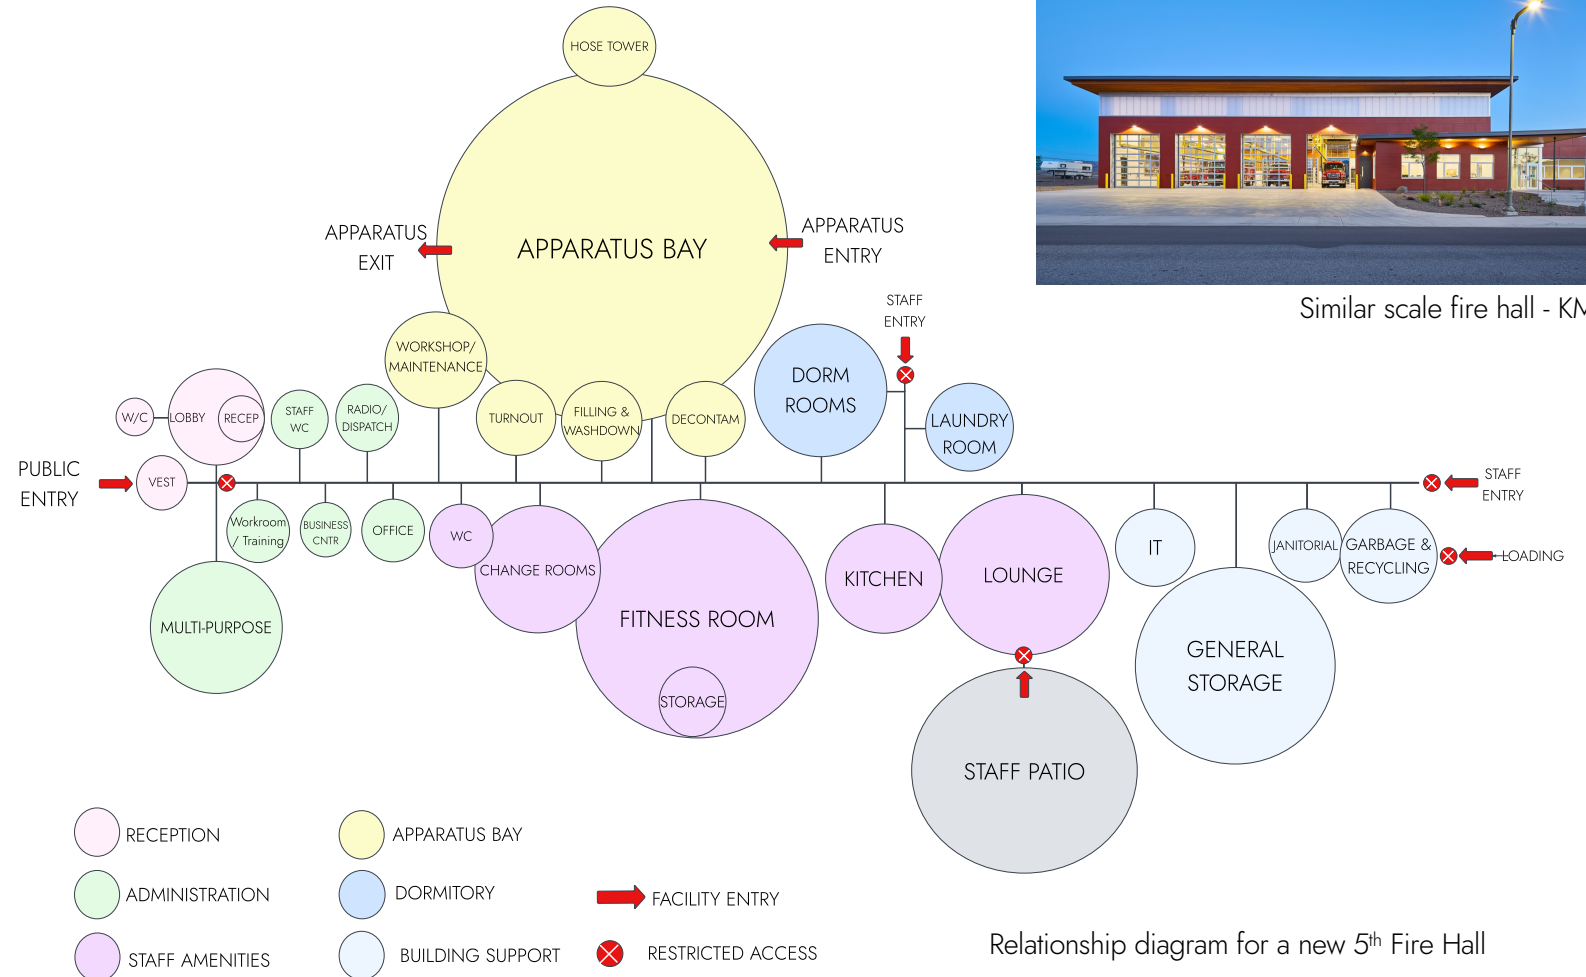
HOSE TOWER

APPARATUS EXIT

APPARATUS BAY

APPARATUS ENTRY

Similar scale fire hall - KM

STAFF ENTRY

WORKSHOP/ MAINTENANCE

DORM ROOMS

LAUNDRY ROOM

W/C

LOBBY

RECEP

STAFF WC

RADIO/ DISPATCH

TURNOUT

FILLING & WASHDOWN

DECONTAM

PUBLIC ENTRY

VEST

STAFF ENTRY

Workroom / Training

BUSINESS CNTR

OFFICE

WC

CHANGE ROOMS

KITCHEN

LOUNGE

IT

JANITORIAL

GARBAGE & RECYCLING

LOADING

MULTI-PURPOSE

FITNESS ROOM

STORAGE

GENERAL STORAGE

STAFF PATIO

RECEPTION

APPARATUS BAY

ADMINISTRATION

DORMITORY

FACILITY ENTRY

STAFF AMENITIES

BUILDING SUPPORT

RESTRICTED ACCESS

Relationship diagram for a new 5$^{th}$ Fire Hall